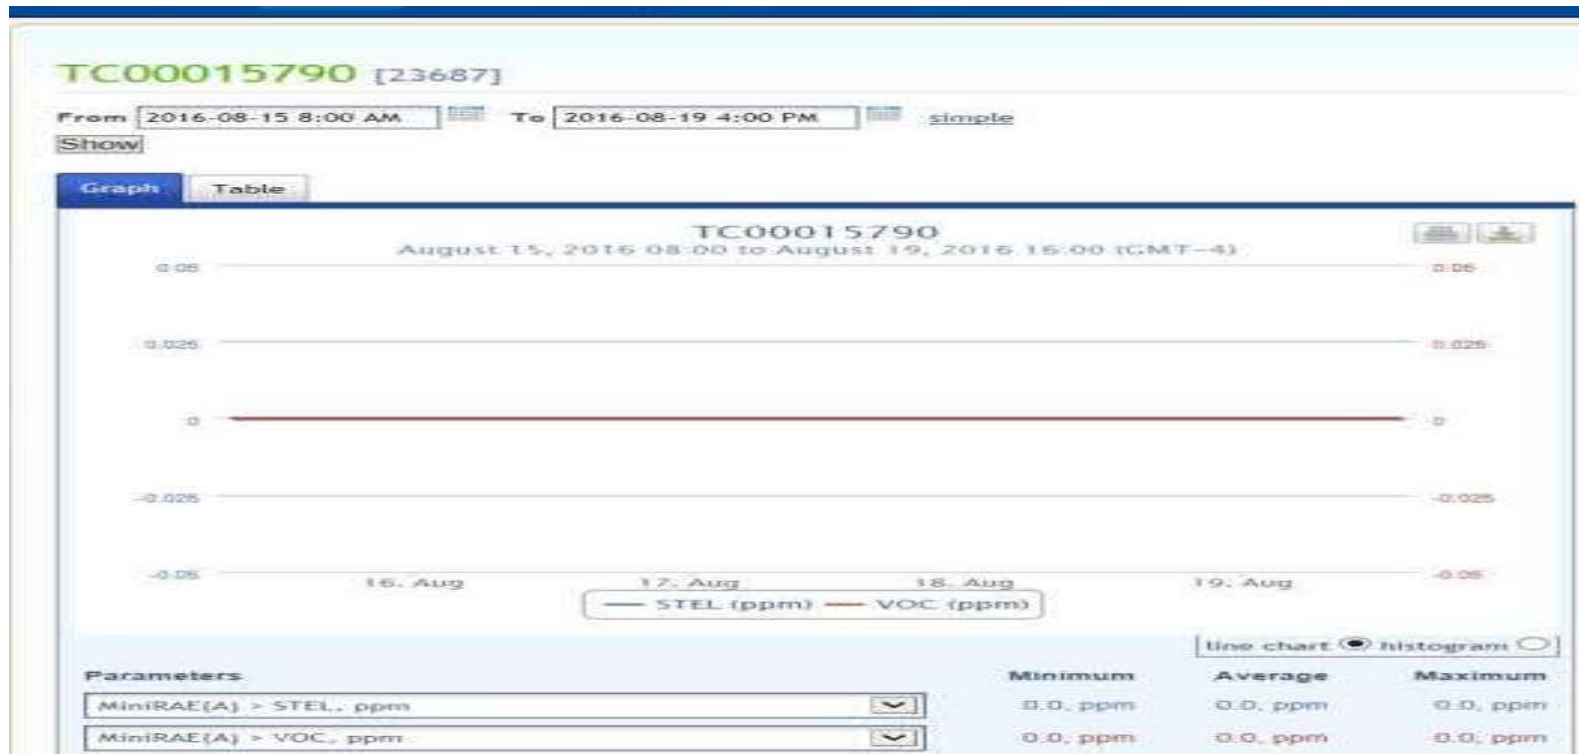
TC00015790 [23687]

From 2016-08-15 8:00 AM To 2016-08-19 4:00 PM simple

Show

Graph Table

TC00015790

August 15, 2016 08:00 to August 19, 2016 16:00 (GMT-4)

0.05 0.05

0.025 0.025

0 0

-0.025 -0.025

-0.05 -0.05

16. Aug 17. Aug 18. Aug 19. Aug

STEL (ppm) VOC (ppm)

line chart histogram

| Parameters | Minimum | Average | Maximum |
|---|---|---|---|
| MiniRAE(A) > STEL, ppm | 0.0, ppm | 0.0, ppm | 0.0, ppm |
| MiniRAE(A) > VOC, ppm | 0.0, ppm | 0.0, ppm | 0.0, ppm |